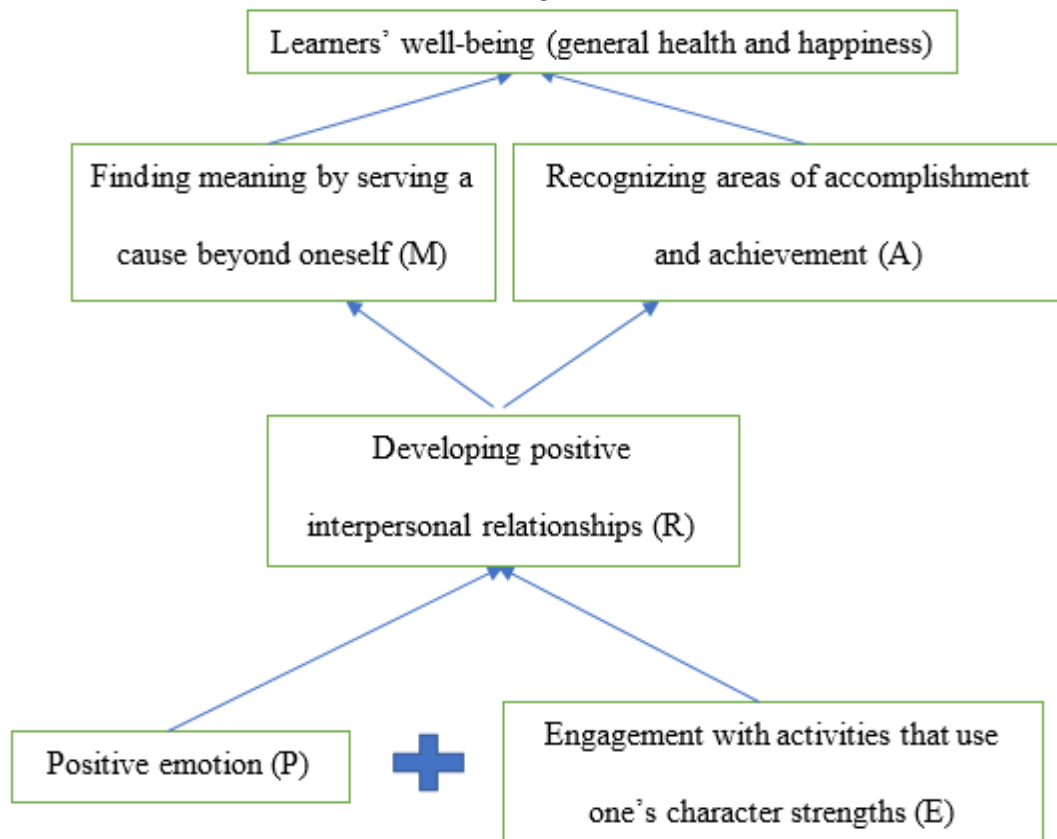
Learners' well-being (general health and happiness)

Finding meaning by serving a cause beyond oneself (M)

Recognizing areas of accomplishment and achievement (A)

Developing positive interpersonal relationships (R)

Positive emotion (P)

Engagement with activities that use one's character strengths (E)